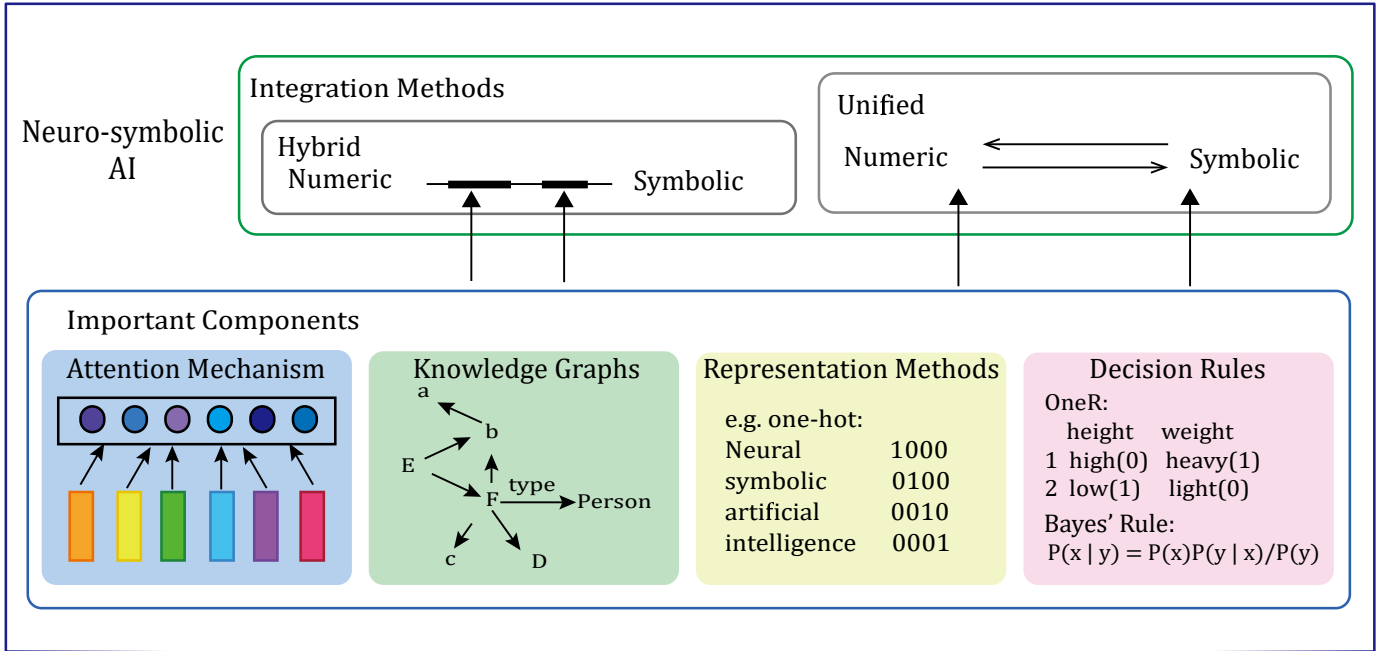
Neuro-symbolic AI

Integration Methods

Hybrid
Numeric Symbolic

Unified
Numeric Symbolic

Important Components

Attention Mechanism

Knowledge Graphs
a
b
E
F
type
Person
c
D

Representation Methods
e.g. one-hot:
| | |
|---|---|
| Neural | 1000 |
| symbolic | 0100 |
| artificial | 0010 |
| intelligence | 0001 |

Decision Rules
OneR:
| | height | weight |
|---|---|---|
| 1 | high(0) | heavy(1) |
| 2 | low(1) | light(0) |

Bayes' Rule:
$P(x \mid y) = P(x)P(y \mid x)/P(y)$